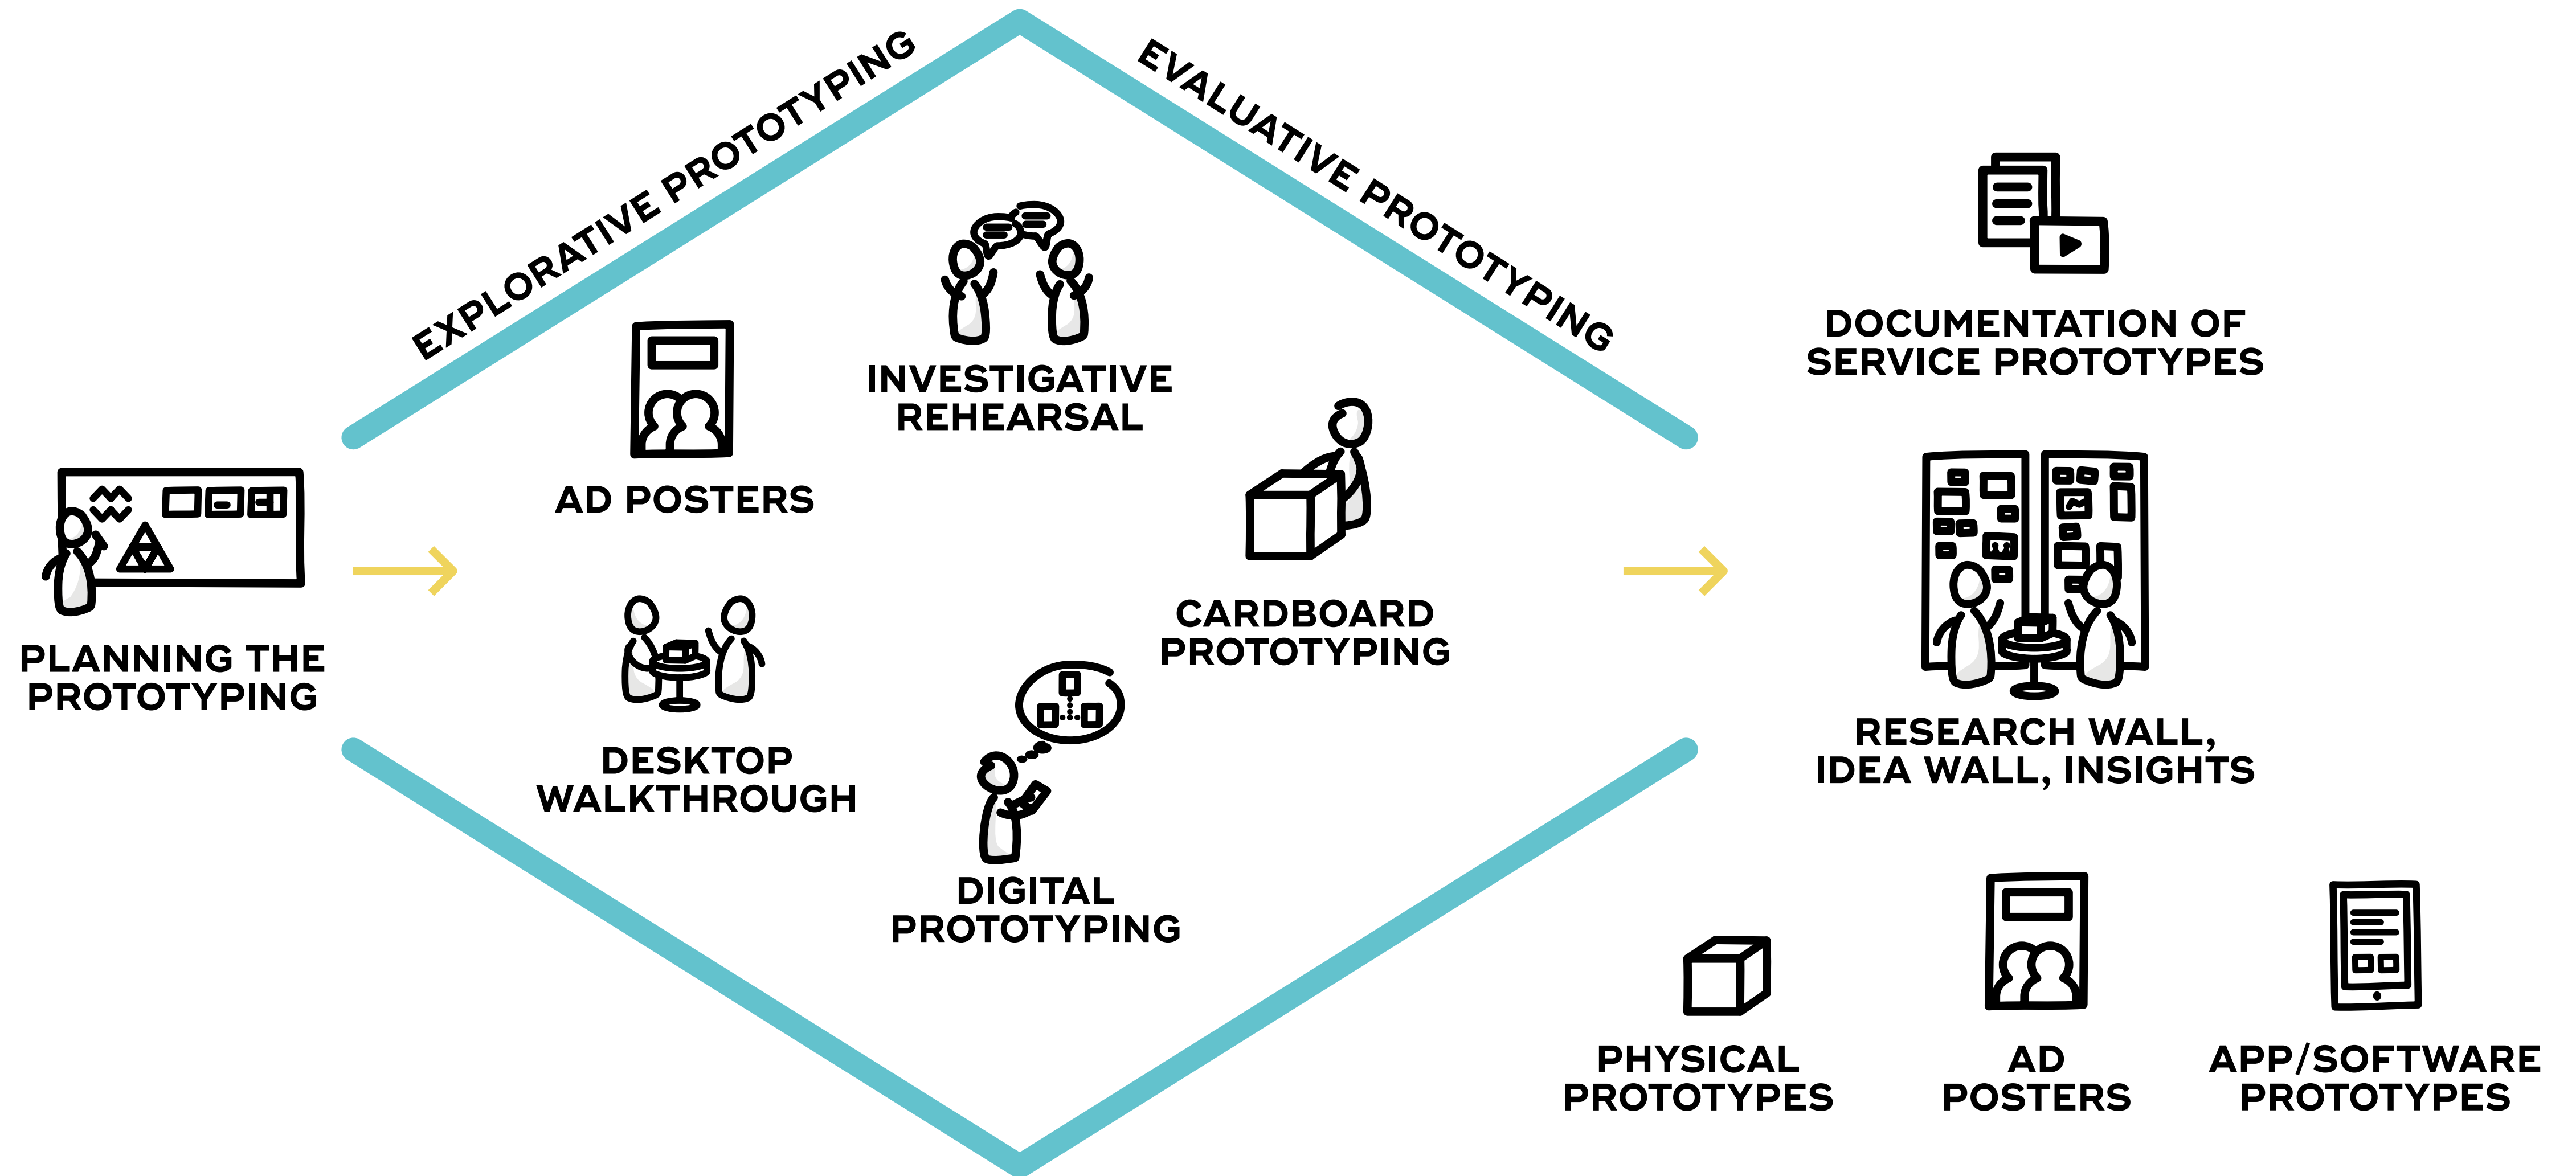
EXPLORATIVE PROTOTYPING

EVALUATIVE PROTOTYPING

PLANNING THE PROTOTYPING

AD POSTERS

INVESTIGATIVE REHEARSAL

CARDBOARD PROTOTYPING

DESKTOP WALKTHROUGH

DIGITAL PROTOTYPING

DOCUMENTATION OF SERVICE PROTOTYPES

RESEARCH WALL, IDEA WALL, INSIGHTS

PHYSICAL PROTOTYPES

AD POSTERS

APP/SOFTWARE PROTOTYPES